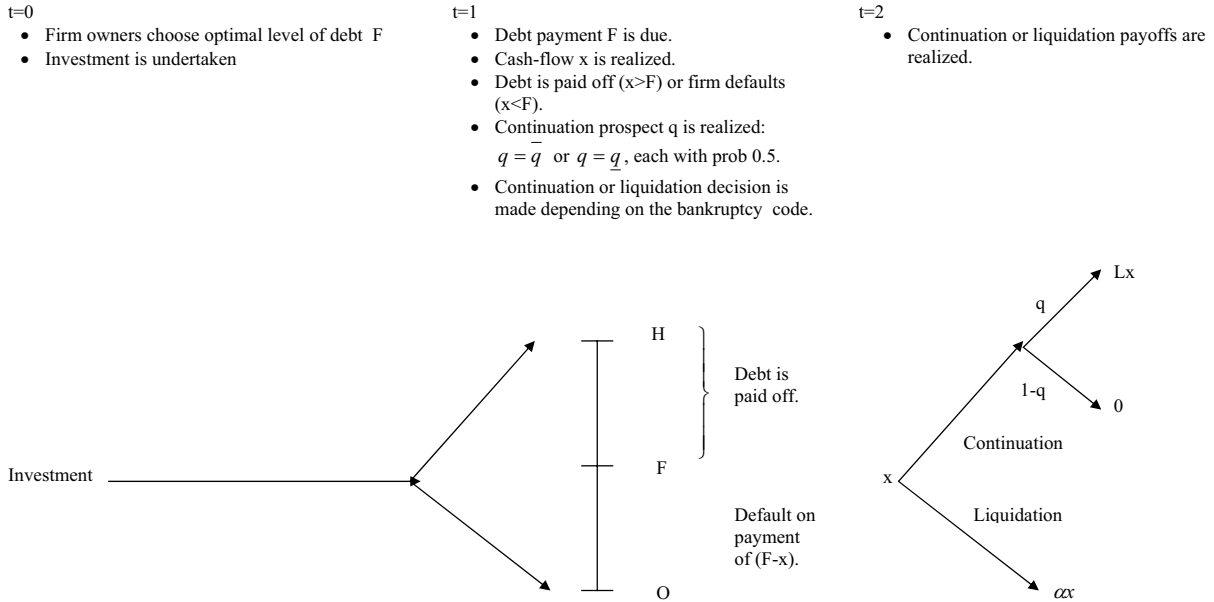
t=0

- Firm owners choose optimal level of debt F
- Investment is undertaken

t=1

- Debt payment F is due.
- Cash-flow x is realized.
- Debt is paid off (x>F) or firm defaults (x<F).
- Continuation prospect q is realized: $q = \bar{q}$ or $q = \underline{q}$, each with prob 0.5.
- Continuation or liquidation decision is made depending on the bankruptcy code.

t=2

- Continuation or liquidation payoffs are realized.

Investment

H

F

O

Debt is paid off.

Default on payment of (F-x).

x

q

1-q

Lx

0

Continuation

Liquidation

$\alpha x$